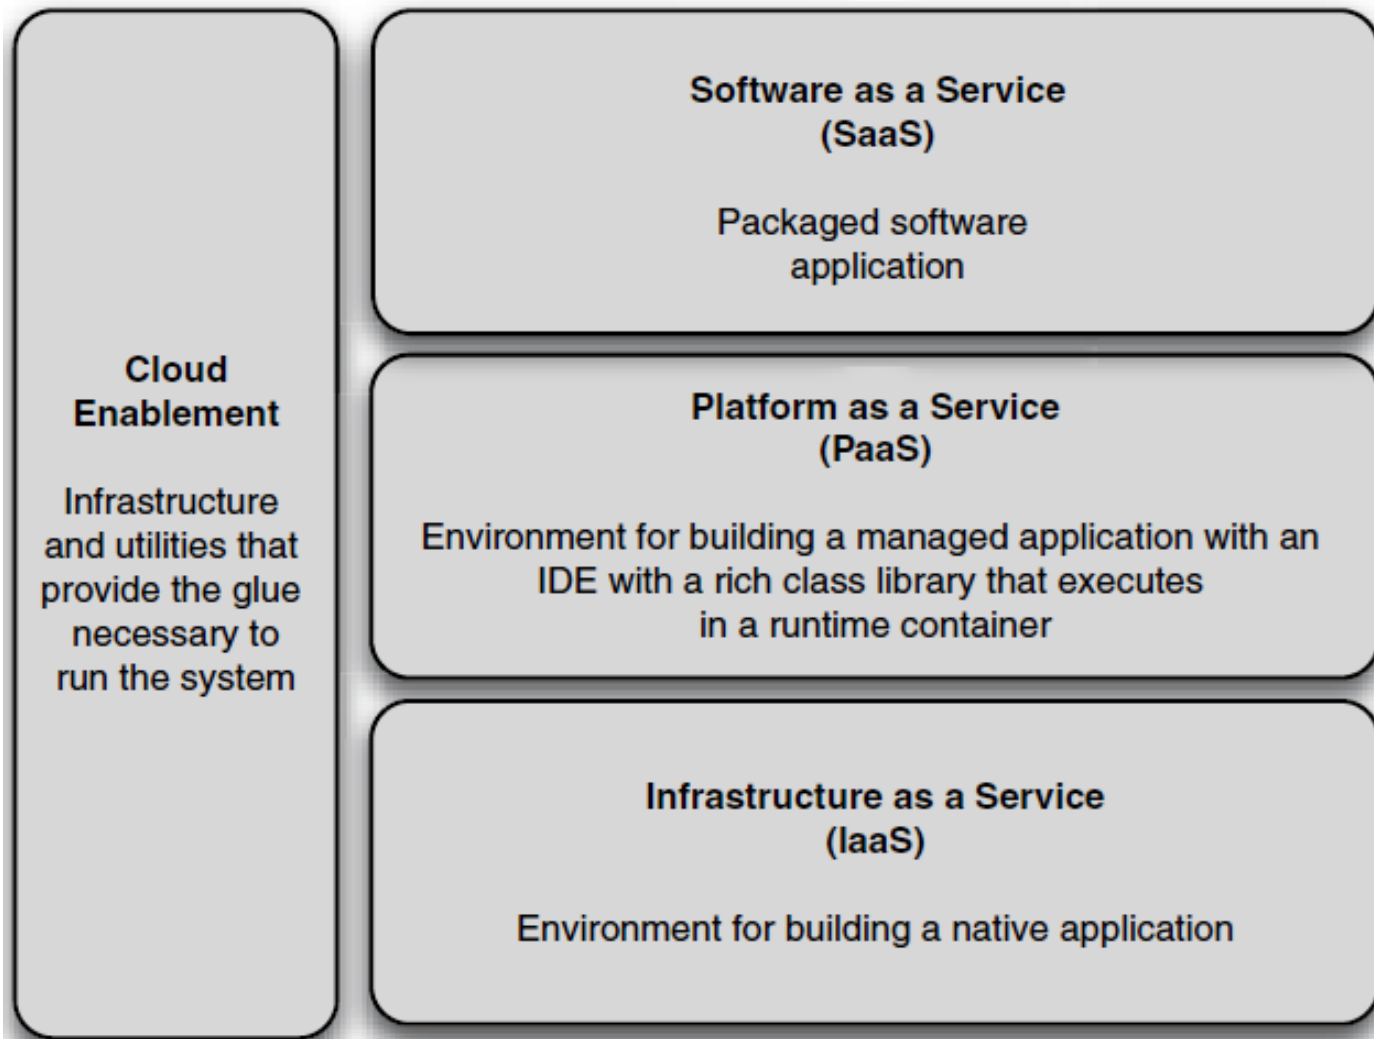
Cloud Enablement

Infrastructure and utilities that provide the glue necessary to run the system

Software as a Service (SaaS)

Packaged software application

Platform as a Service (PaaS)

Environment for building a managed application with an IDE with a rich class library that executes in a runtime container

Infrastructure as a Service (IaaS)

Environment for building a native application